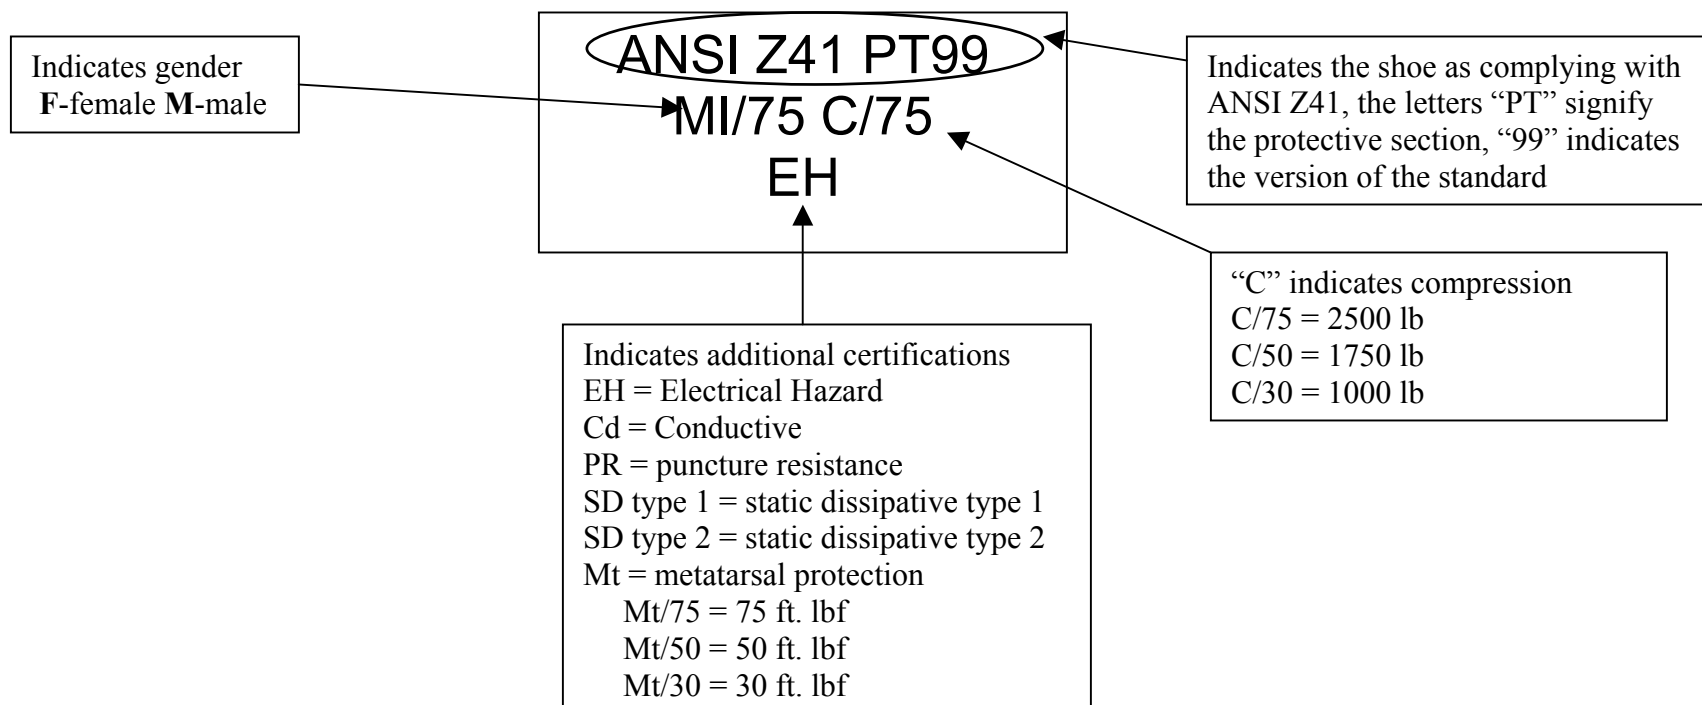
Indicates gender
**F**-female **M**-male

ANSI Z41 PT99
MI/75 C/75
EH

Indicates the shoe as complying with ANSI Z41, the letters "PT" signify the protective section, "99" indicates the version of the standard

"C" indicates compression
C/75 = 2500 lb
C/50 = 1750 lb
C/30 = 1000 lb

Indicates additional certifications
EH = Electrical Hazard
Cd = Conductive
PR = puncture resistance
SD type 1 = static dissipative type 1
SD type 2 = static dissipative type 2
Mt = metatarsal protection
Mt/75 = 75 ft. lbf
Mt/50 = 50 ft. lbf
Mt/30 = 30 ft. lbf